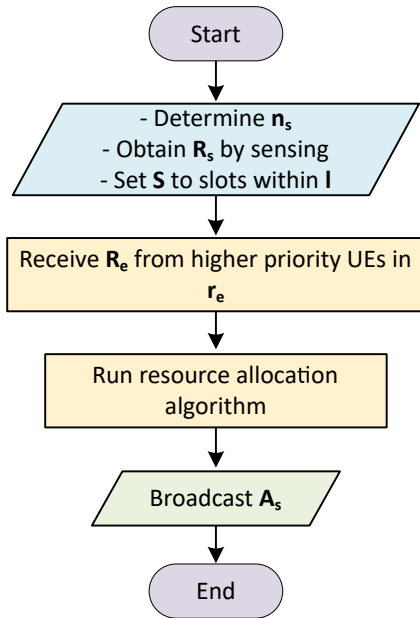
Start

- Determine $\mathbf{n_s}$
- Obtain $\mathbf{R_s}$ by sensing
- Set $\mathbf{S}$ to slots within $\mathbf{l}$

Receive $\mathbf{R_e}$ from higher priority UEs in $\mathbf{r_e}$

Run resource allocation algorithm

Broadcast $\mathbf{A_s}$

End